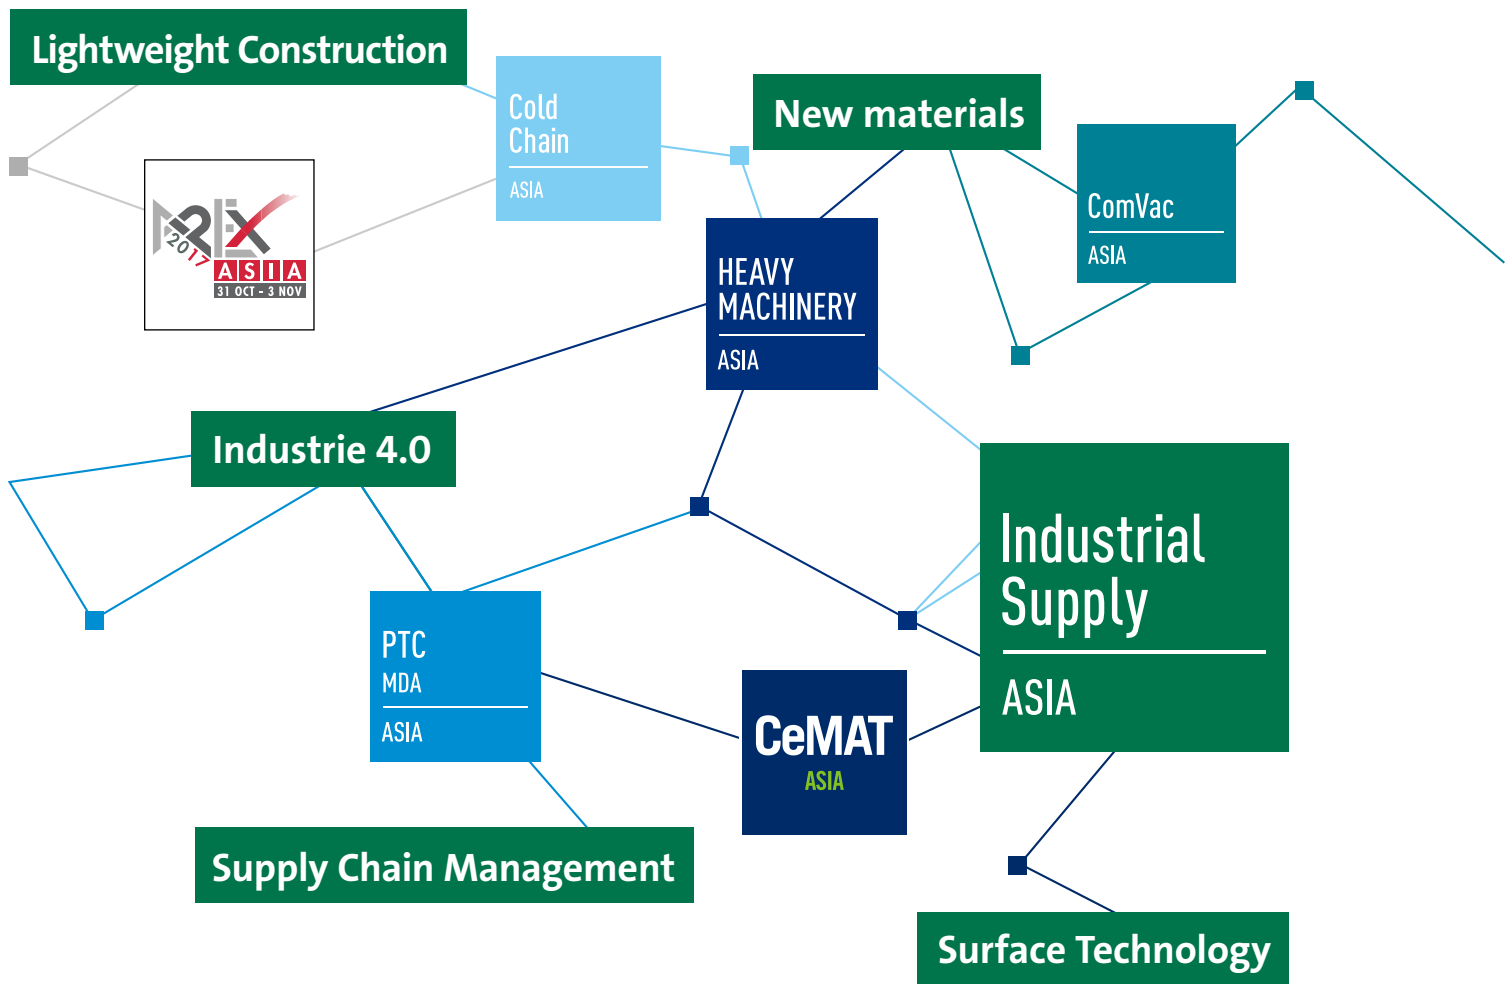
Lightweight Construction

Cold Chain
ASIA

New materials

ARX 2017
ASIA
31 OCT - 3 NOV

ComVac
ASIA

HEAVY MACHINERY
ASIA

Industrie 4.0

Industrial Supply
ASIA

PTC
MDA
ASIA

CeMAT
ASIA

Supply Chain Management

Surface Technology